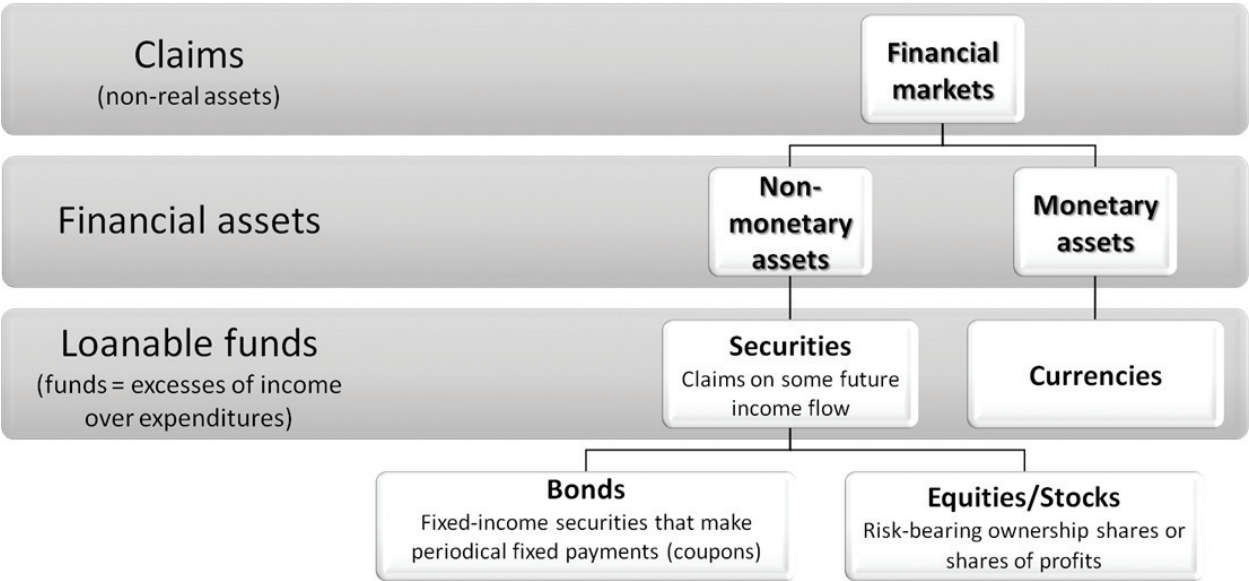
Claims
(non-real assets)

Financial markets

Financial assets

Non-monetary assets

Monetary assets

Loanable funds
(funds = excesses of income over expenditures)

Securities
Claims on some future income flow

Currencies

Bonds
Fixed-income securities that make periodical fixed payments (coupons)

Equities/Stocks
Risk-bearing ownership shares or shares of profits